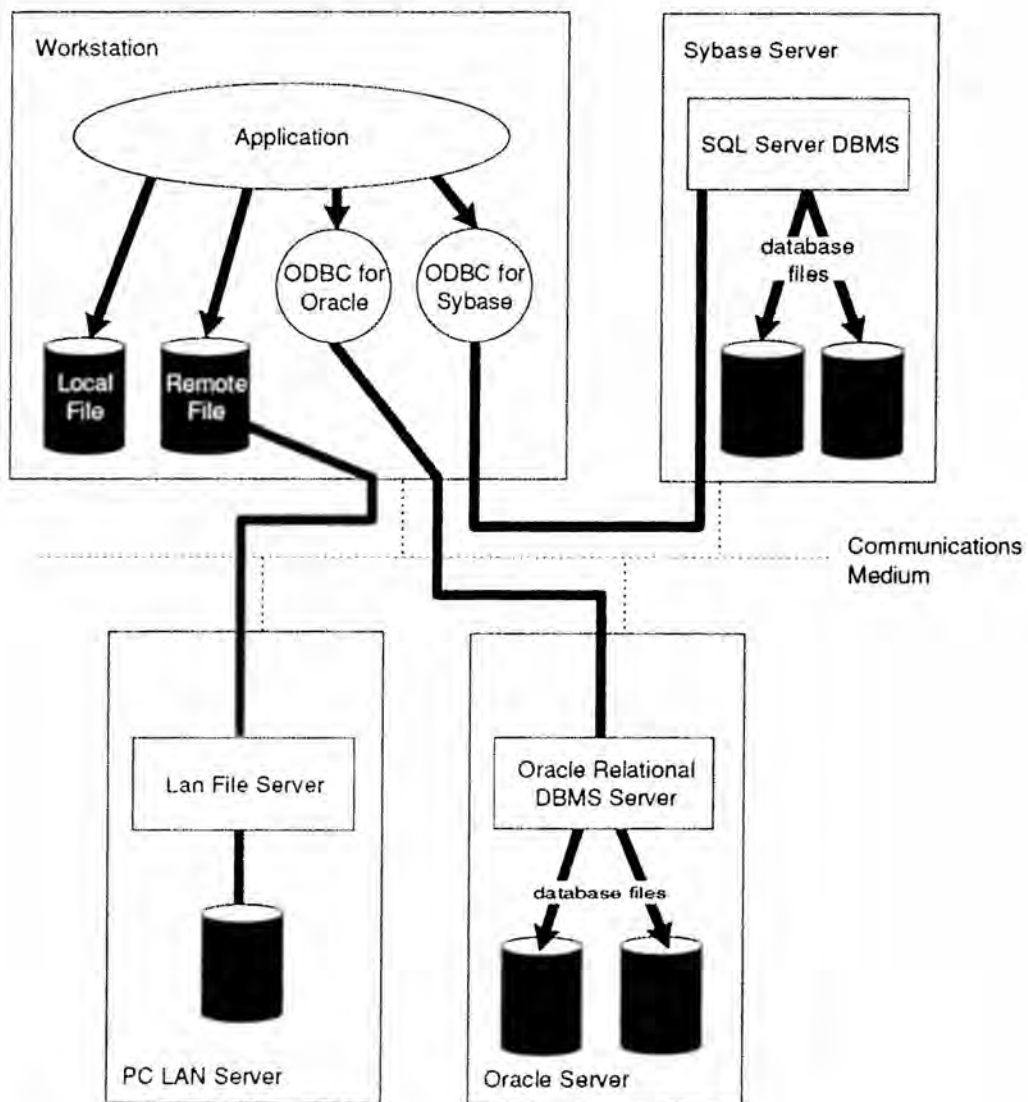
Workstation

Application

ODBC for Oracle

ODBC for Sybase

Local File

Remote File

Sybase Server

SQL Server DBMS

database files

Communications Medium

Lan File Server

PC LAN Server

Oracle Relational DBMS Server

database files

Oracle Server